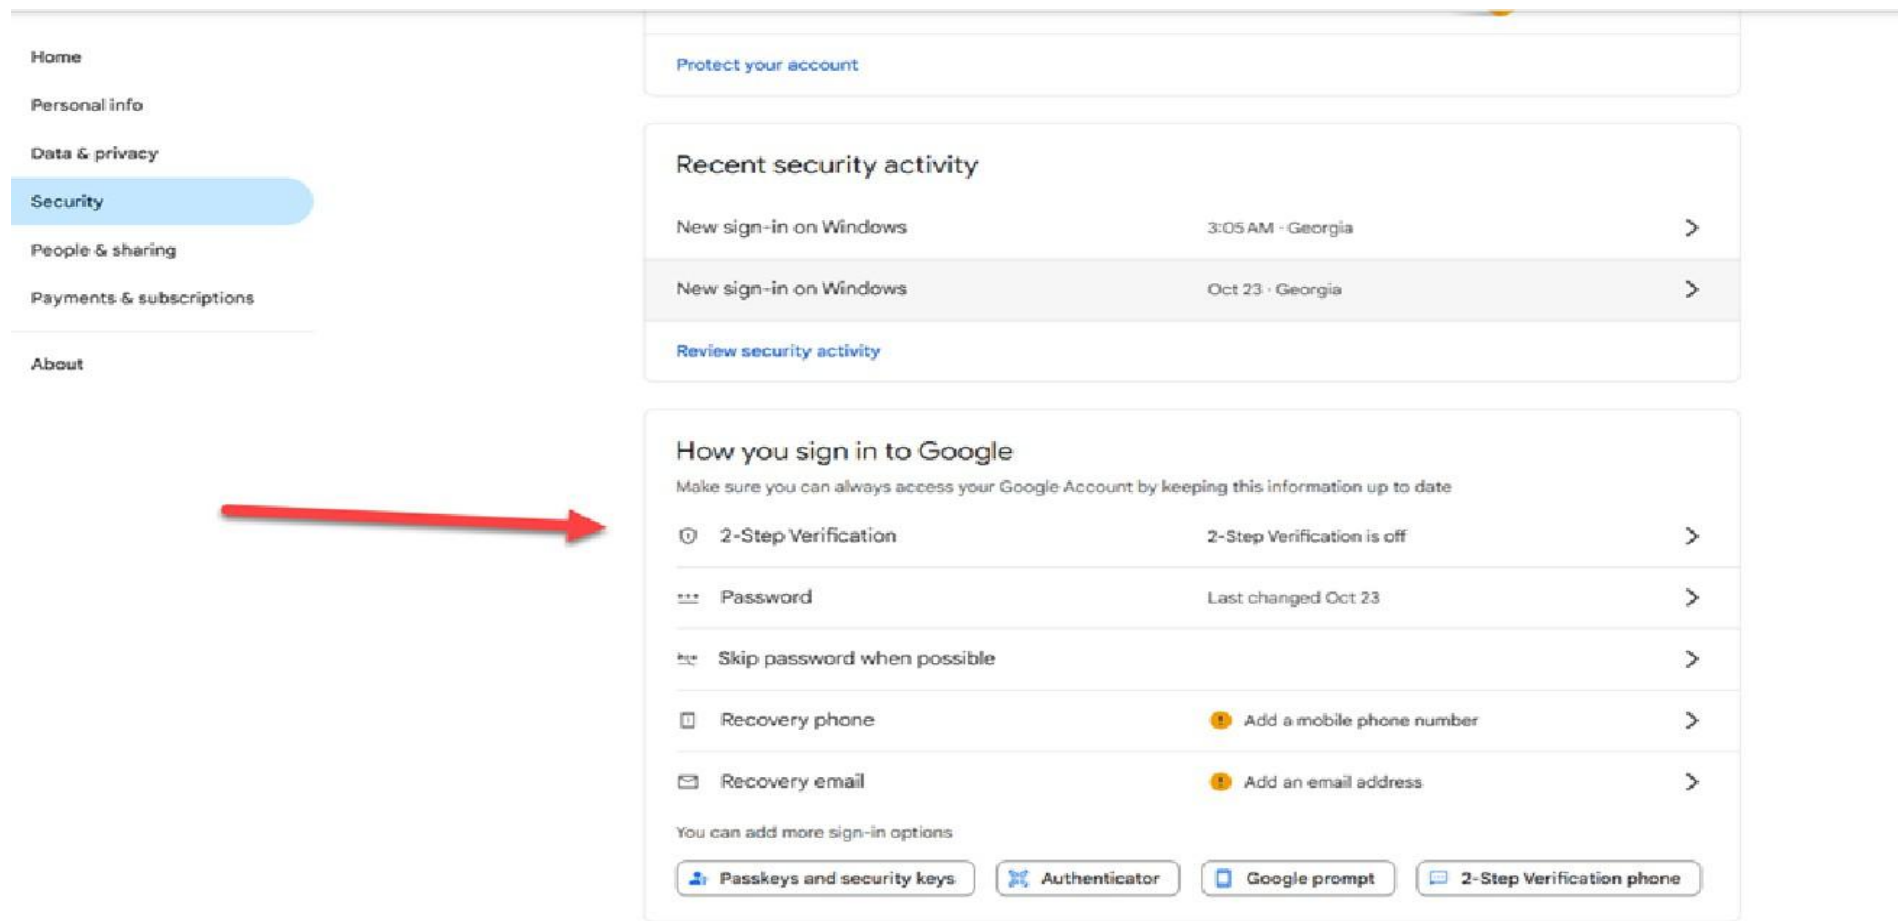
Home
Personal info
Data & privacy
Security
People & sharing
Payments & subscriptions
About

Protect your account

Recent security activity

New sign-in on Windows 3:05 AM · Georgia

New sign-in on Windows Oct 23 · Georgia

Review security activity

How you sign in to Google

Make sure you can always access your Google Account by keeping this information up to date

2-Step Verification 2-Step Verification is off

Password Last changed Oct 23

Skip password when possible

Recovery phone Add a mobile phone number

Recovery email Add an email address

You can add more sign-in options

Passkeys and security keys
Authenticator
Google prompt
2-Step Verification phone